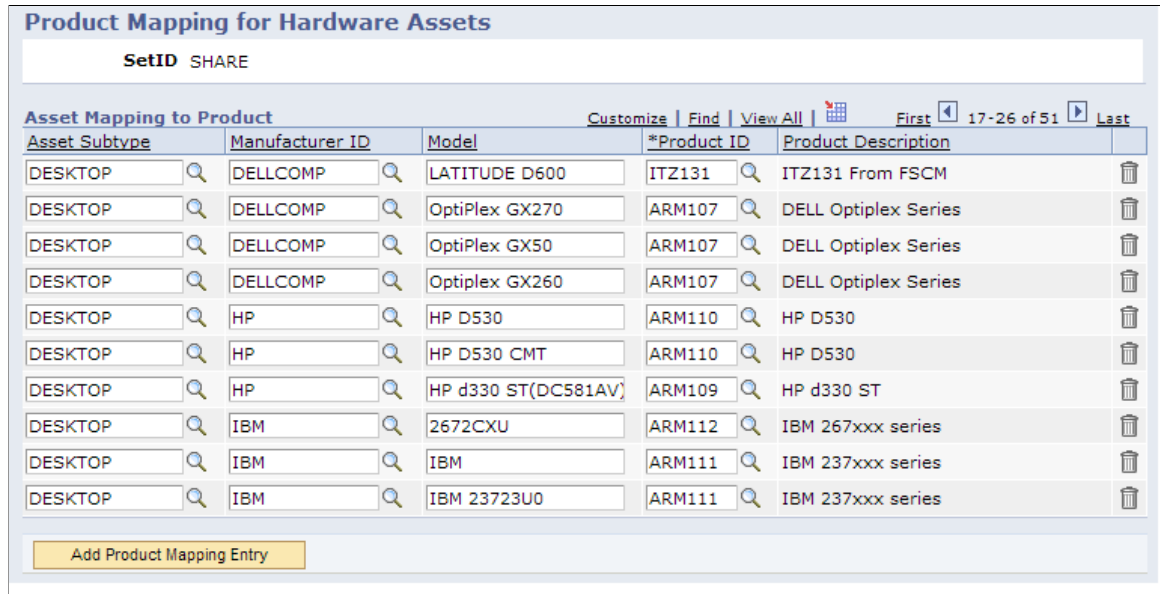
Product Mapping for Hardware Assets

SetID SHARE

Asset Mapping to Product

Customize | Find | View All | First 17-26 of 51 Last

| Asset Subtype | Manufacturer ID | Model | *Product ID | Product Description |
|---|---|---|---|---|
| DESKTOP | DELLCOMP | LATITUDE D600 | ITZ131 | ITZ131 From FSCM |
| DESKTOP | DELLCOMP | OptiPlex GX270 | ARM107 | DELL Optiplex Series |
| DESKTOP | DELLCOMP | OptiPlex GX50 | ARM107 | DELL Optiplex Series |
| DESKTOP | DELLCOMP | Optiplex GX260 | ARM107 | DELL Optiplex Series |
| DESKTOP | HP | HP D530 | ARM110 | HP D530 |
| DESKTOP | HP | HP D530 CMT | ARM110 | HP D530 |
| DESKTOP | HP | HP d330 ST(DC581AV) | ARM109 | HP d330 ST |
| DESKTOP | IBM | 2672CXU | ARM112 | IBM 267xxx series |
| DESKTOP | IBM | IBM | ARM111 | IBM 237xxx series |
| DESKTOP | IBM | IBM 23723U0 | ARM111 | IBM 237xxx series |

Add Product Mapping Entry